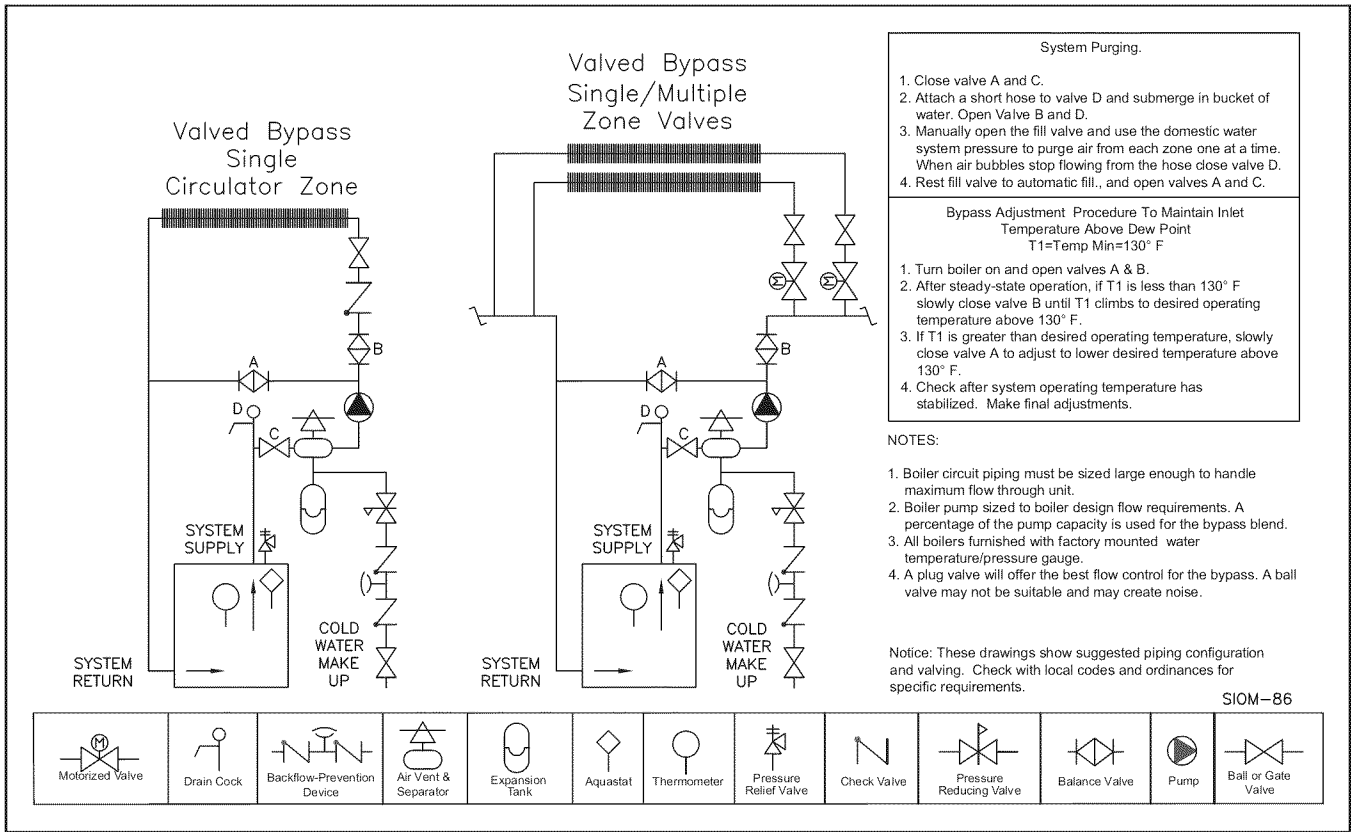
Valved Bypass
Single
Circulator Zone

A
B
D
C
SYSTEM SUPPLY
SYSTEM RETURN
COLD WATER MAKE UP

Valved Bypass
Single/Multiple
Zone Valves

A
B
D
C
SYSTEM SUPPLY
SYSTEM RETURN
COLD WATER MAKE UP

System Purging.

1. Close valve A and C.
2. Attach a short hose to valve D and submerge in bucket of water. Open Valve B and D.
3. Manually open the fill valve and use the domestic water system pressure to purge air from each zone one at a time. When air bubbles stop flowing from the hose close valve D.
4. Rest fill valve to automatic fill., and open valves A and C.

Bypass Adjustment Procedure To Maintain Inlet Temperature Above Dew Point
T1=Temp Min=130° F

1. Turn boiler on and open valves A & B.
2. After steady-state operation, if T1 is less than 130° F slowly close valve B until T1 climbs to desired operating temperature above 130° F.
3. If T1 is greater than desired operating temperature, slowly close valve A to adjust to lower desired temperature above 130° F.
4. Check after system operating temperature has stabilized. Make final adjustments.

NOTES:

1. Boiler circuit piping must be sized large enough to handle maximum flow through unit.
2. Boiler pump sized to boiler design flow requirements. A percentage of the pump capacity is used for the bypass blend.
3. All boilers furnished with factory mounted water temperature/pressure gauge.
4. A plug valve will offer the best flow control for the bypass. A ball valve may not be suitable and may create noise.

Notice: These drawings show suggested piping configuration and valving. Check with local codes and ordinances for specific requirements.

SIOM-86

| Motorized Valve | Drain Cock | Backflow-Prevention Device | Air Vent & Separator | Expansion Tank | Aquastat | Thermometer | Pressure Relief Valve | Check Valve | Pressure Reducing Valve | Balance Valve | Pump | Ball or Gate Valve |
|---|---|---|---|---|---|---|---|---|---|---|---|---|